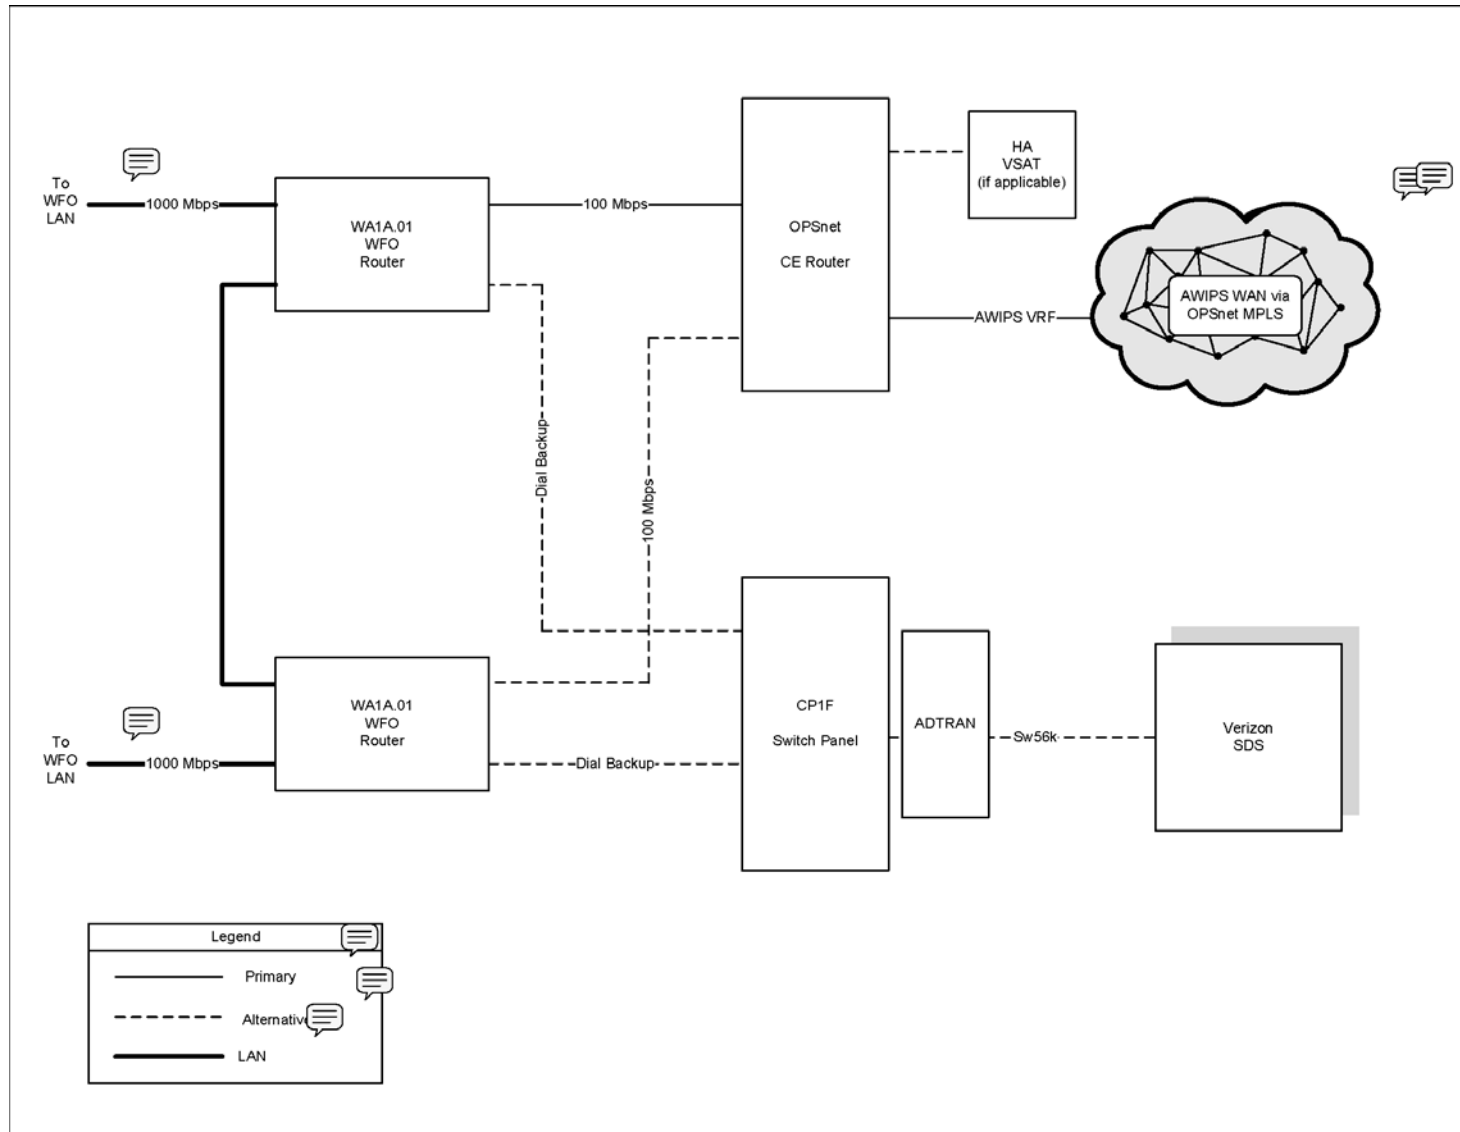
To WFO LAN

1000 Mbps

WA1A.01 WFO Router

100 Mbps

OPSnet

CE Router

HA VSAT (if applicable)

AWIPS VRF

AWIPS WAN via OPSnet MPLS

Dial Backup

100 Mbps

To WFO LAN

1000 Mbps

WA1A.01 WFO Router

Dial Backup

CP1F

Switch Panel

ADTRAN

Sw56k

Verizon SDS

Legend

Primary

Alternativ

LAN